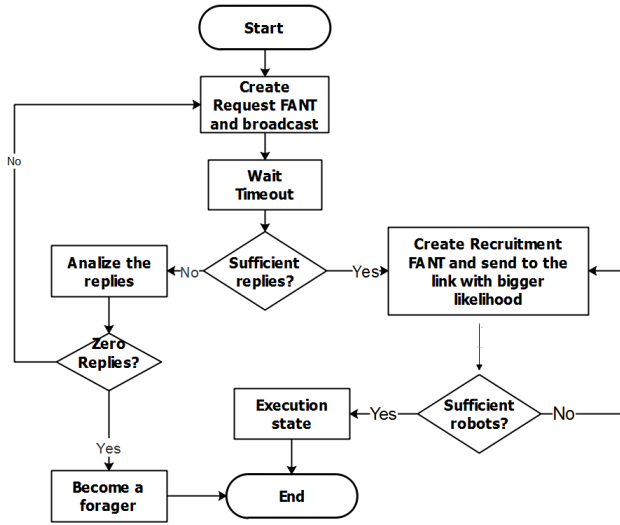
Start

Create Request FANT and broadcast

Wait Timeout

Sufficient replies?

No

Yes

Analize the replies

Create Recruitment FANT and send to the link with bigger likelihood

Zero Replies?

No

Yes

Sufficient robots?

Yes

No

Execution state

Become a forager

End